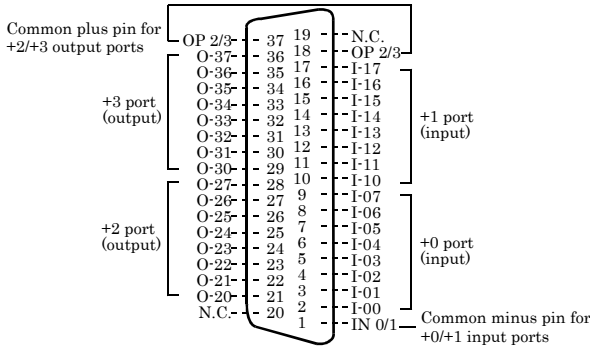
Common plus pin for +2/+3 output ports

OP 2/3 - 37
O-37 - 36
O-36 - 35
O-35 - 34
O-34 - 33
O-33 - 32
O-32 - 31
O-31 - 30
O-30 - 29
O-27 - 28
O-26 - 27
O-25 - 26
O-24 - 25
O-23 - 24
O-22 - 23
O-21 - 22
O-20 - 21
N.C. - 20

+3 port (output)

+2 port (output)

19 - N.C.
18 - OP 2/3
17 - I-17
16 - I-16
15 - I-15
14 - I-14
13 - I-13
12 - I-12
11 - I-11
10 - I-10
9 - I-07
8 - I-06
7 - I-05
6 - I-04
5 - I-03
4 - I-02
3 - I-01
2 - I-00
1 - IN 0/1

+1 port (input)

+0 port (input)

Common minus pin for +0/+1 input ports